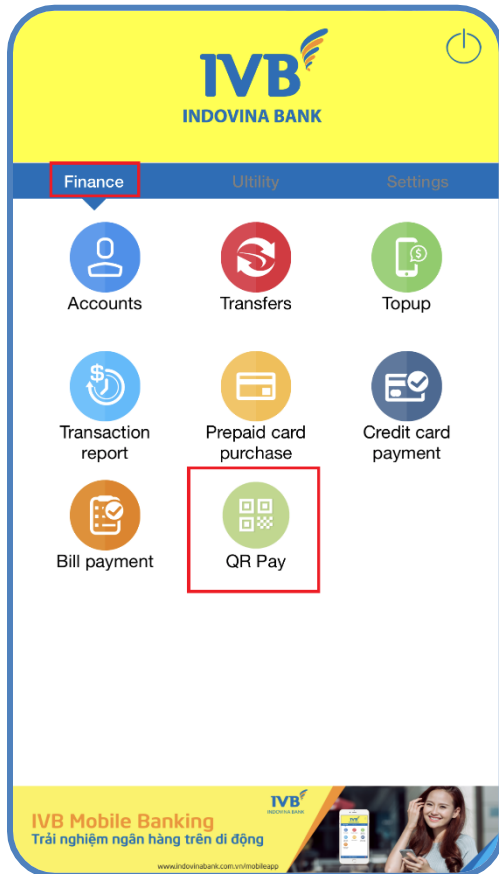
IVB
INDOVINA BANK

Finance
Ultility
Settings

Accounts
Transfers
Topup

Transaction report
Prepaid card purchase
Credit card payment

Bill payment
QR Pay

IVB
IVB Mobile Banking
Trải nghiệm ngân hàng trên di động
www.indovinabank.com.vn/mobileapp